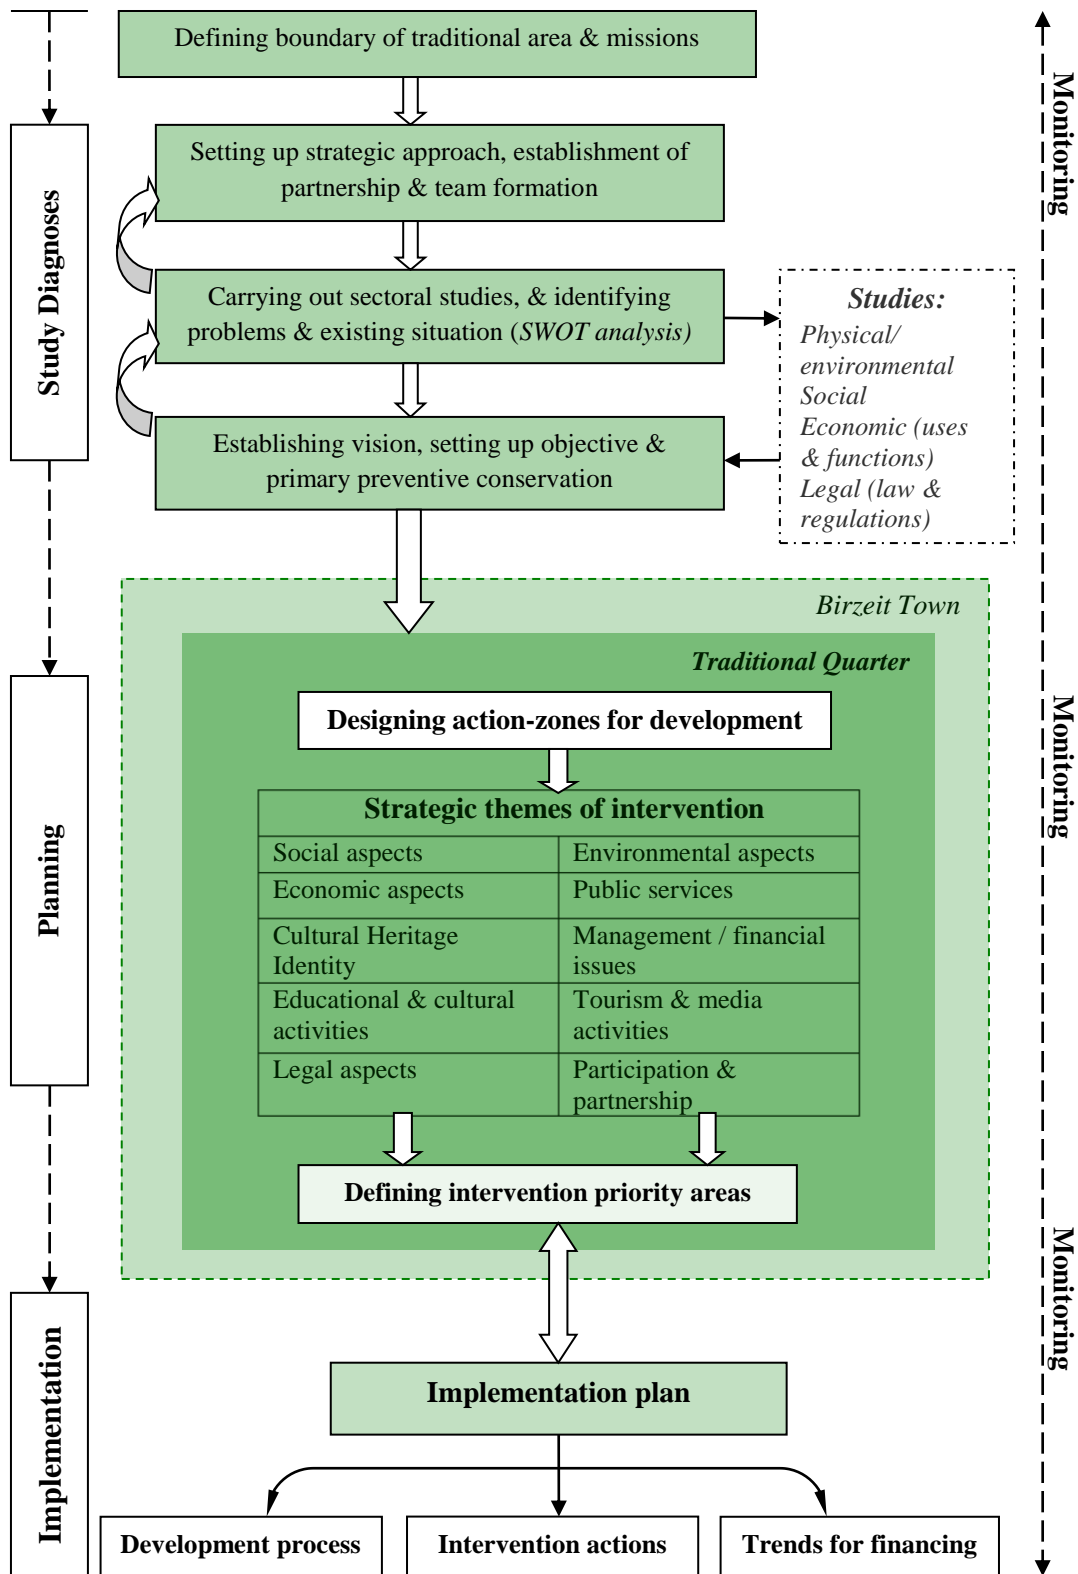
Study Diagnoses

Defining boundary of traditional area & missions

Setting up strategic approach, establishment of partnership & team formation

Carrying out sectoral studies, & identifying problems & existing situation (SWOT analysis)

Studies:
Physical/ environmental
Social
Economic (uses & functions)
Legal (law & regulations)

Establishing vision, setting up objective & primary preventive conservation

Planning

Birzeit Town

Traditional Quarter

Designing action-zones for development

| Strategic themes of intervention | |
|---|---|
| Social aspects | Environmental aspects |
| Economic aspects | Public services |
| Cultural Heritage Identity | Management / financial issues |
| Educational & cultural activities | Tourism & media activities |
| Legal aspects | Participation & partnership |

Defining intervention priority areas

Implementation

Implementation plan

Development process

Intervention actions

Trends for financing

Monitoring

Monitoring

Monitoring